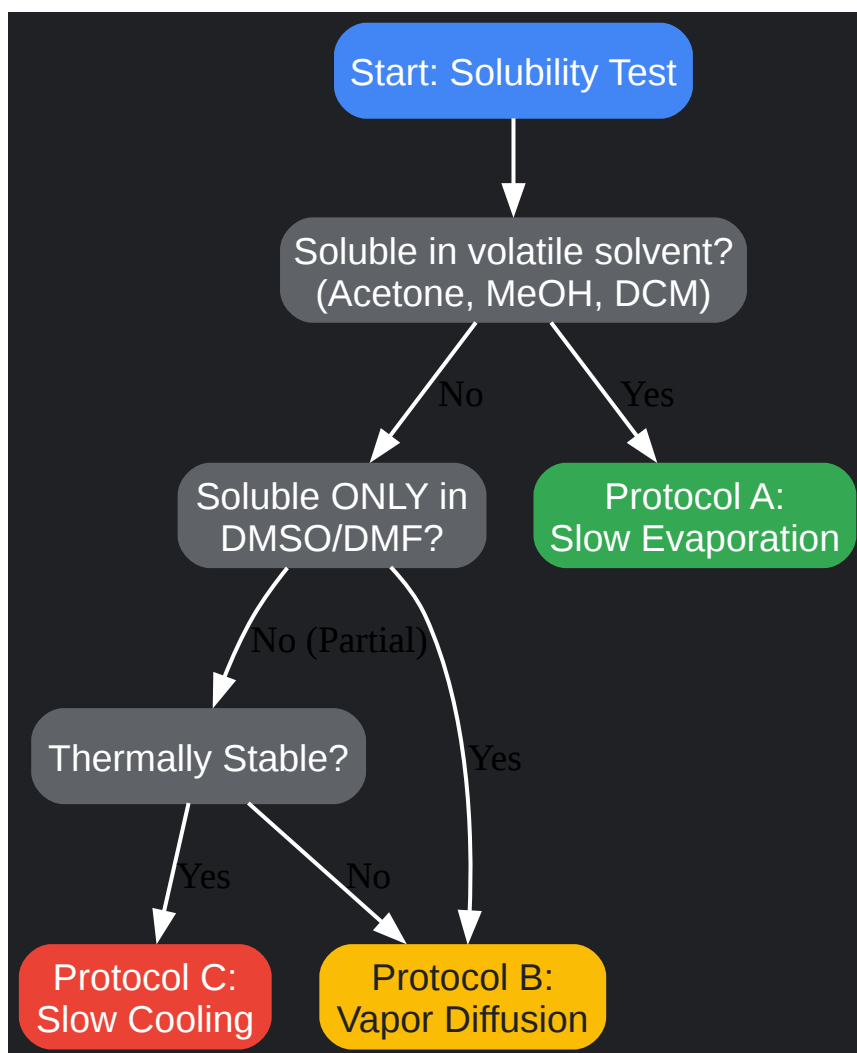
Start: Solubility Test

Soluble in volatile solvent? (Acetone, MeOH, DCM)

No

Yes

Soluble ONLY in DMSO/DMF?

Protocol A: Slow Evaporation

No (Partial)

Yes

Thermally Stable?

Yes

No

Protocol C: Slow Cooling

Protocol B: Vapor Diffusion